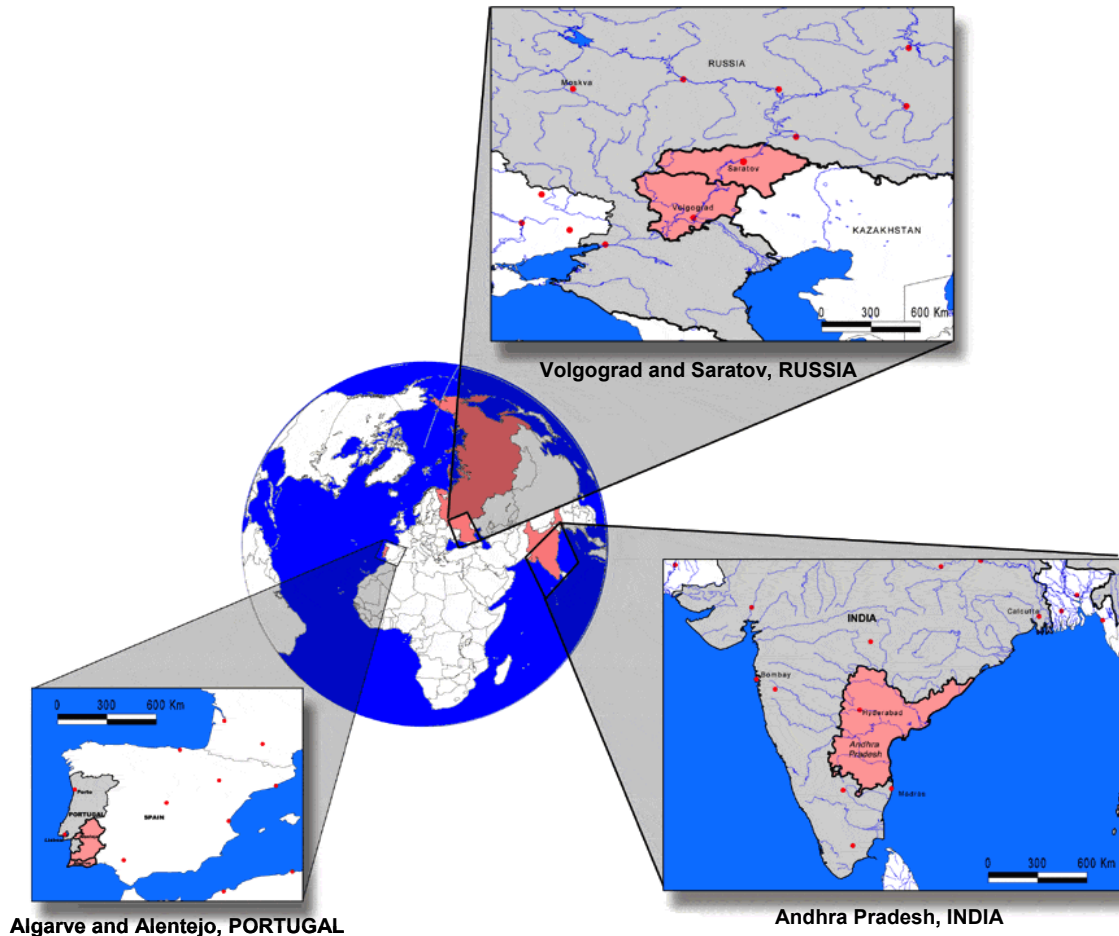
RUSSIA
Moskva
Saratov
Volgograd
KAZAKHSTAN
0 300 600 Km

Volgograd and Saratov, RUSSIA

0 300 600 Km
Porto
PORTUGAL
SPAIN
Lisboa

Algarve and Alentejo, PORTUGAL

INDIA
Calcutta
Bombay
Hyderabad
Andhra Pradesh
Madras
0 300 600 Km

Andhra Pradesh, INDIA